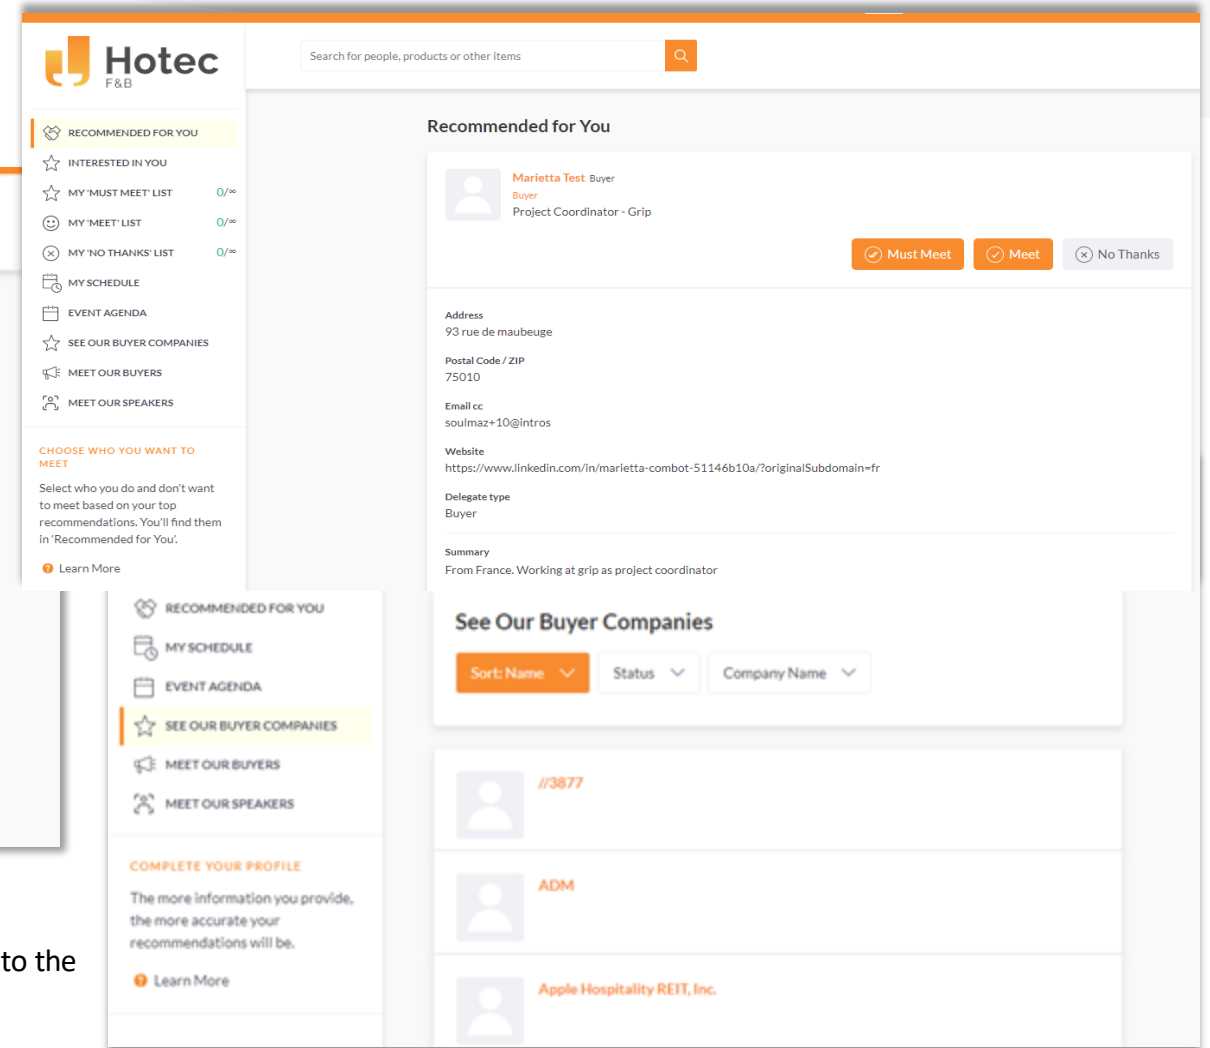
Hotec
F&B

Search for people, products or other items

RECOMMENDED FOR YOU
INTERESTED IN YOU
MY 'MUST MEET' LIST 0/∞
MY 'MEET' LIST 0/∞
MY 'NO THANKS' LIST 0/∞
MY SCHEDULE
EVENT AGENDA
SEE OUR BUYER COMPANIES
MEET OUR BUYERS
MEET OUR SPEAKERS

CHOOSE WHO YOU WANT TO MEET

Select who you do and don't want to meet based on your top recommendations. You'll find them in 'Recommended for You'.

Learn More

Recommended for You

Marietta Test Buyer
Buyer
Project Coordinator - Grip

Must Meet
Meet
No Thanks

Address
93 rue de maubeuge

Postal Code / ZIP
75010

Email cc
soulmaz+10@intros

Website
https://www.linkedin.com/in/marietta-combot-51146b10a/?originalSubdomain=fr

Delegate type
Buyer

Summary
From France. Working at grip as project coordinator

RECOMMENDED FOR YOU
MY SCHEDULE
EVENT AGENDA
SEE OUR BUYER COMPANIES
MEET OUR BUYERS
MEET OUR SPEAKERS

COMPLETE YOUR PROFILE

The more information you provide, the more accurate your recommendations will be.

Learn More

See Our Buyer Companies

Sort: Name
Status
Company Name

//3877

ADM

Apple Hospitality REIT, Inc.

to the